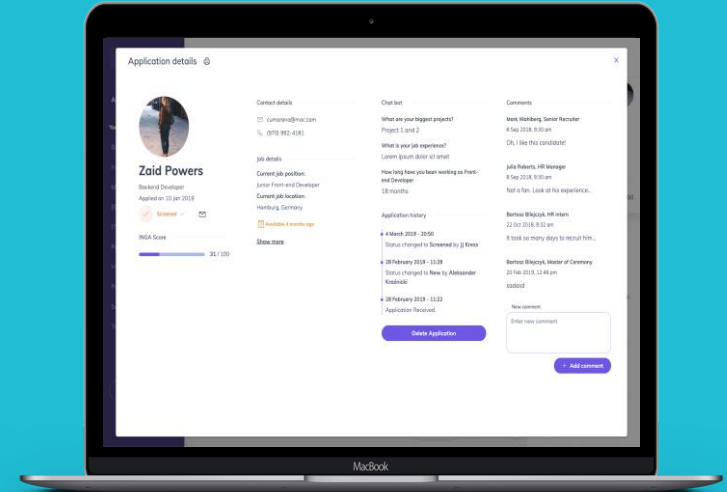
Application details

×

Zaid Powers

Backend Developer

Applied on 10 Jan 2019

Screened

INGA Score

31 / 100

Contact details

cumarjeva@mac.com

(970) 992-4181

Job details

Current job position:

Junior Front-end Developer

Current job location:

Hamburg, Germany

Available 4 months ago

Show more

Chat bot

What are your biggest projects?

Project 1 and 2

What is your job experience?

Lorem ipsum dolor sit amet

How long have you been working as Front-end Developer

18 months

Application history

4 March 2019 - 20:50

Status changed to Screened by JJ Kross

28 February 2019 - 11:28

Status changed to New by Aleksander Kraśnicki

28 February 2019 - 11:22

Application Received.

Delete Application

Comments

Mark Wahlberg, Senior Recruiter

8 Sep 2018, 9:30 am

Oh, I like this candidate!

Julia Roberts, HR Manager

8 Sep 2018, 9:30 am

Not a fan. Look at his experience...

Bartosz Bilejczyk, HR intern

22 Oct 2018, 9:30 am

It took so many days to recruit him...

Bartosz Bilejczyk, Master of Ceremony

20 Feb 2019, 12:48 pm

asdasd

New comment

Enter new comment

+ Add comment

MacBook